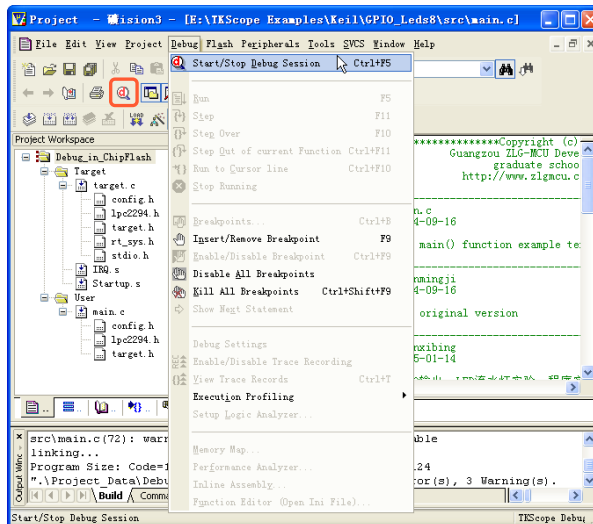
Project - 礦ision3 - [E:\TKScope Examples\Keil\GPIO_Leds8\src\main.c]

File Edit View Project Debug Flash Peripherals Tools SVCS Window Help

Start/Stop Debug Session Ctrl+F5
Run F5
Step F11
Step Over F10
Step Out of current Function Ctrl+F11
Run to Cursor line Ctrl+F10
Stop Running
Breakpoints... Ctrl+B
Insert/Remove Breakpoint F9
Enable/Disable Breakpoint Ctrl+F9
Disable All Breakpoints
Kill All Breakpoints Ctrl+Shift+F9
Show Next Statement
Debug Settings
Enable/Disable Trace Recording
View Trace Records Ctrl+T
Execution Profiling
Setup Logic Analyzer...
Memory Map...
Performance Analyzer...
Inline Assembly...
Function Editor (Open Ini File)...

Project Workspace
Debug_in_ChipFlash
Target
target.c
config.h
lpc2294.h
target.h
rt_sys.h
stdio.h
IRQ.s
Startup.s
User
main.c
config.h
lpc2294.h
target.h

****************Copyright (c)
Guangzou ZLG-MCU Deve
graduate schoo
http://www.zlgmcu.c

n.c
4-09-16
main() function example te
mmingji
4-09-16
original version
nxibing
5-01-14

src\main.c(72): warn able
linking...
Program Size: Code=1 24
".\Project_Data\Debu tor(s), 3 Warning(s).
Build Comma

Output Window

Start/Stop Debug Session
TKScope Debug